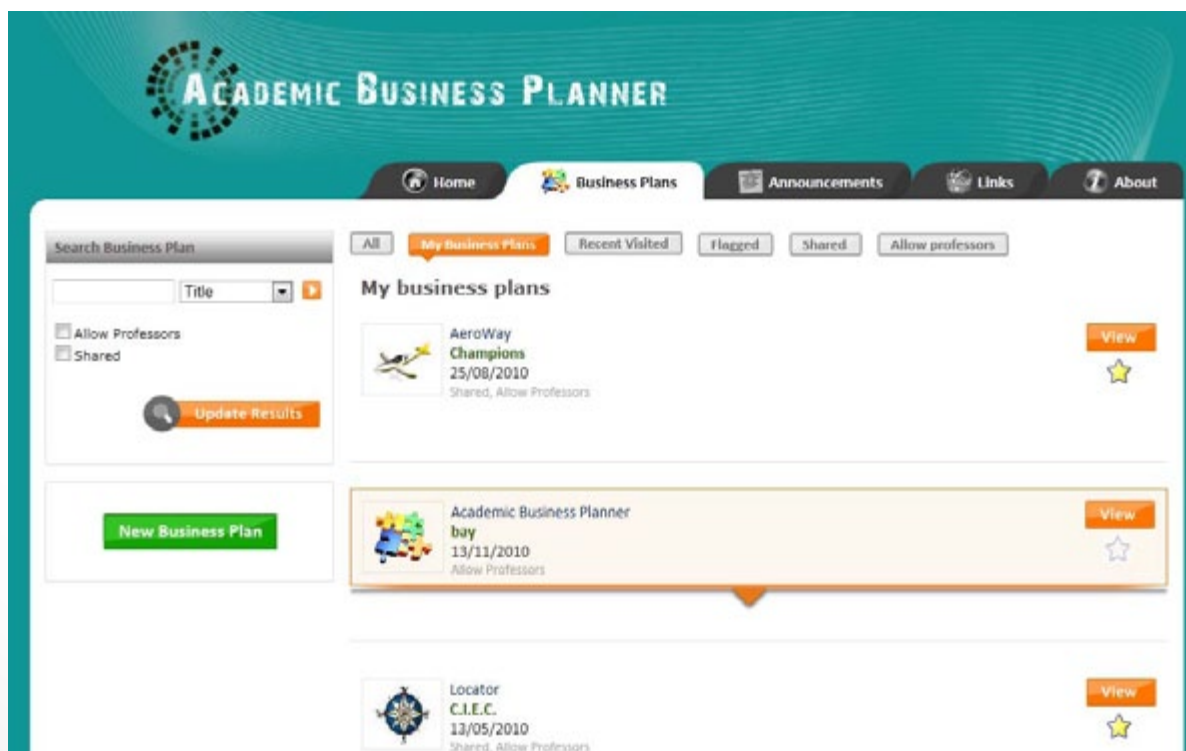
ACADEMIC BUSINESS PLANNER

Home
Business Plans
Announcements
Links
About

Search Business Plan

Title

Allow Professors
Shared

Update Results

New Business Plan

All
My Business Plans
Recent Visited
Flagged
Shared
Allow professors

My business plans

AeroWay
Champions
25/08/2010
Shared, Allow Professors

View

Academic Business Planner
bay
13/11/2010
Allow Professors

View

Locator
C.I.E.C.
13/05/2010
Shared, Allow Professors

View